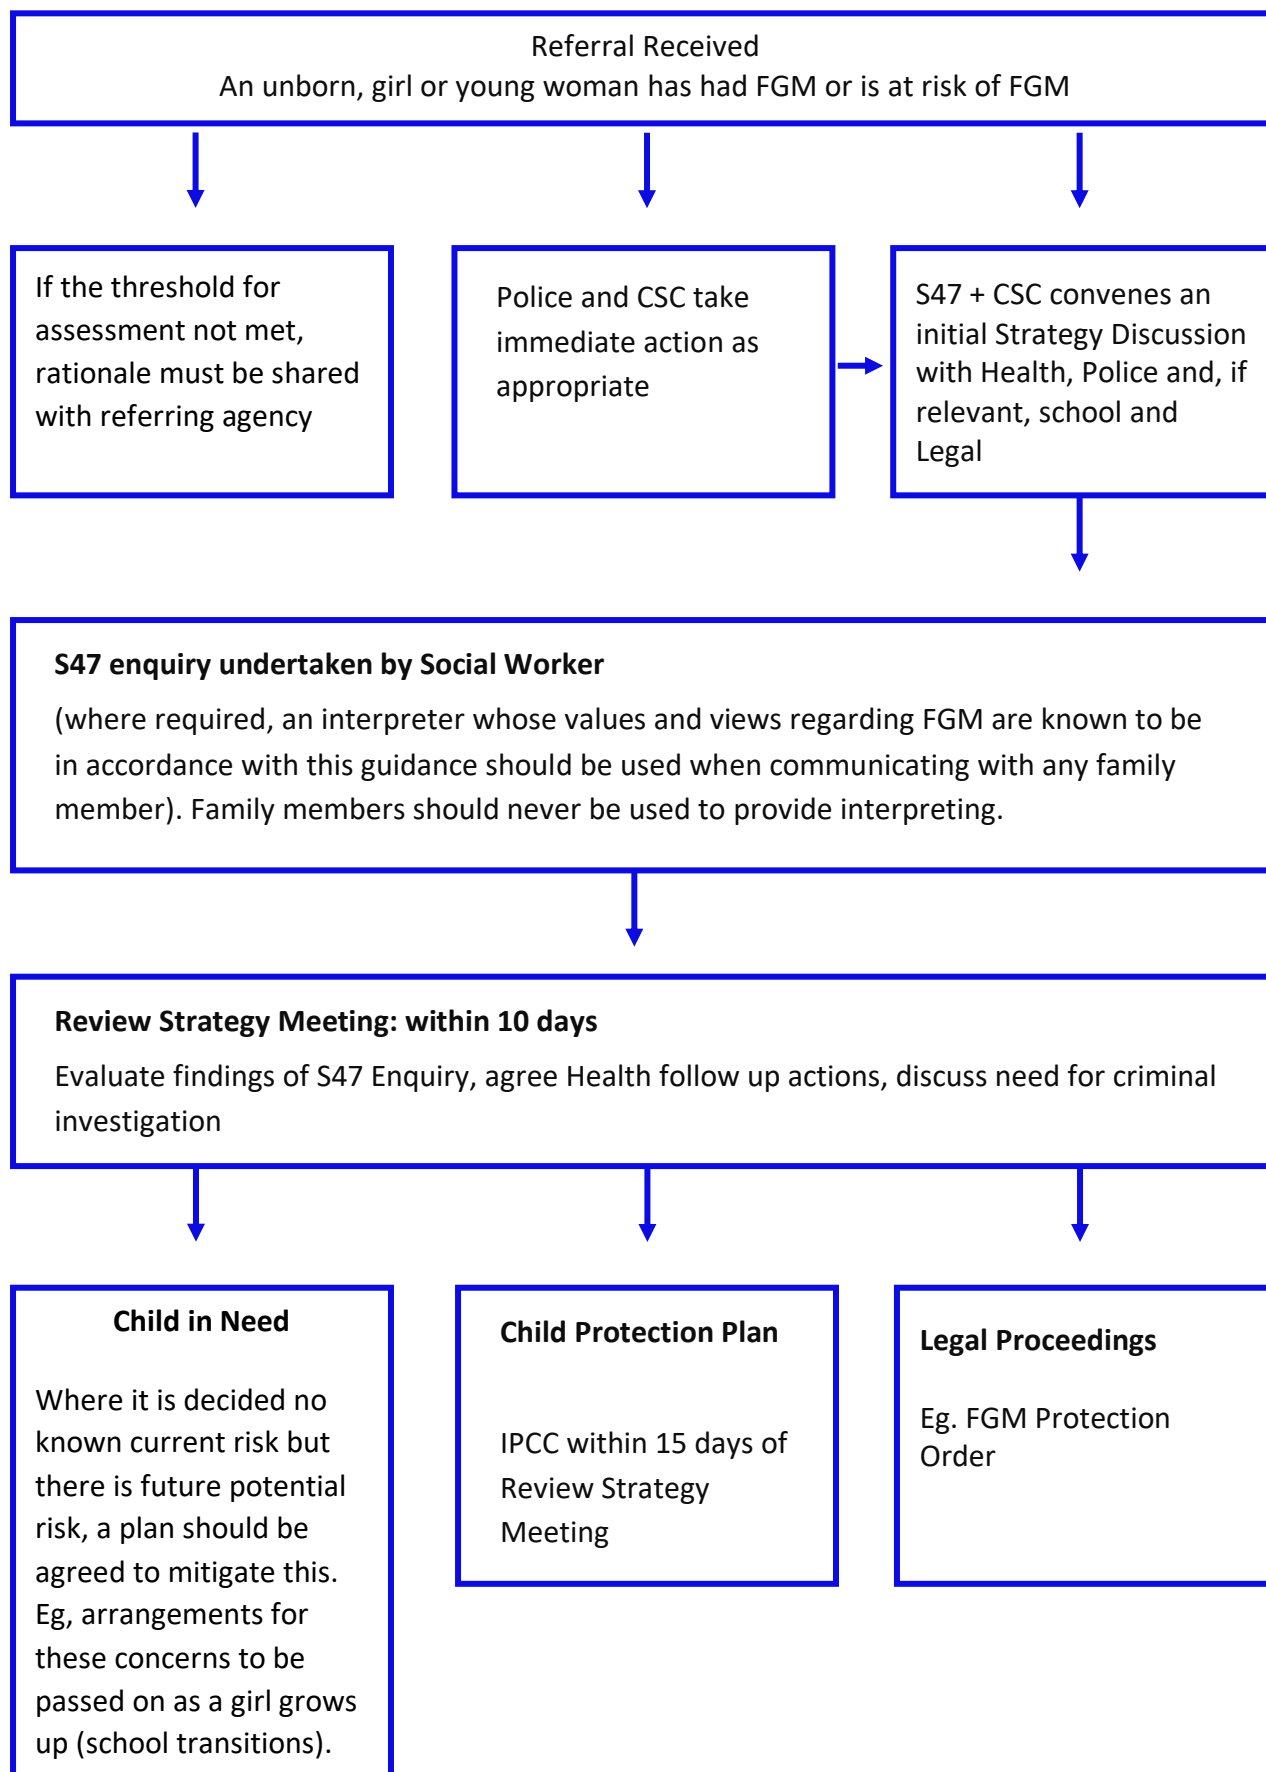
Referral Received
An unborn, girl or young woman has had FGM or is at risk of FGM

If the threshold for assessment not met, rationale must be shared with referring agency

Police and CSC take immediate action as appropriate

S47 + CSC convenes an initial Strategy Discussion with Health, Police and, if relevant, school and Legal

**S47 enquiry undertaken by Social Worker**

(where required, an interpreter whose values and views regarding FGM are known to be in accordance with this guidance should be used when communicating with any family member). Family members should never be used to provide interpreting.

**Review Strategy Meeting: within 10 days**

Evaluate findings of S47 Enquiry, agree Health follow up actions, discuss need for criminal investigation

**Child in Need**

Where it is decided no known current risk but there is future potential risk, a plan should be agreed to mitigate this. Eg, arrangements for these concerns to be passed on as a girl grows up (school transitions).

**Child Protection Plan**

IPCC within 15 days of Review Strategy Meeting

**Legal Proceedings**

Eg. FGM Protection Order